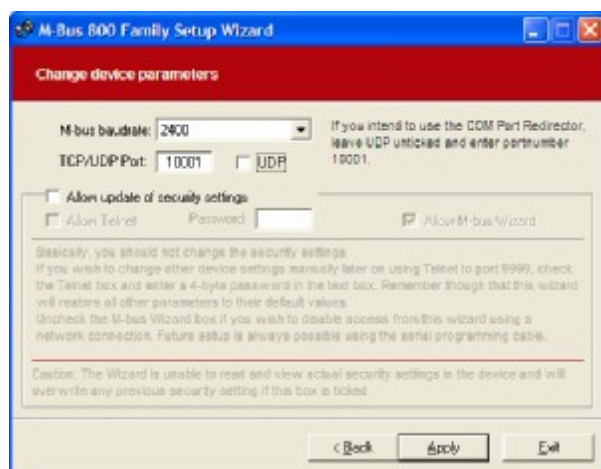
M-Bus 800 Family Setup Wizard

Change device parameters

M-bus baudrate: 2400

TCP/UDP Port: 10001

UDP

If you intend to use the COM Port Redirector, leave UDP unticked and enter portnumber 10001.

Allow update of security settings

Allow Telnet

Password:

Allow M-bus Wizard

Basically, you should not change the security settings.
If you wish to change other device settings manually later on using Telnet to port 9999, check the Telnet box and enter a 4-byte password in the text box. Remember though that this wizard will restore all other parameters to their default values.
Uncheck the M-bus Wizard box if you wish to disable access from this wizard using a network connection. Future setup is always possible using the serial programming cable.

Caution: The Wizard is unable to read and view actual security settings in the device and will overwrite any previous security setting if this box is ticked.

< Back

Apply

Exit